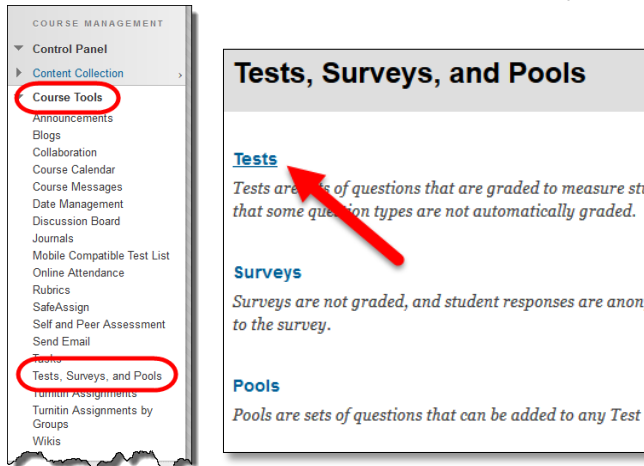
COURSE MANAGEMENT

Control Panel

Content Collection

Course Tools

Announcements

Blogs

Collaboration

Course Calendar

Course Messages

Date Management

Discussion Board

Journals

Mobile Compatible Test List

Online Attendance

Rubrics

SafeAssign

Self and Peer Assessment

Send Email

Tasks

Tests, Surveys, and Pools

Turnitin Assignments

Turnitin Assignments by Groups

Wikis

Tests, Surveys, and Pools

Tests

Tests are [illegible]s of questions that are graded to measure st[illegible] that some question types are not automatically graded.

Surveys

Surveys are not graded, and student responses are anon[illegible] to the survey.

Pools

Pools are sets of questions that can be added to any Test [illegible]